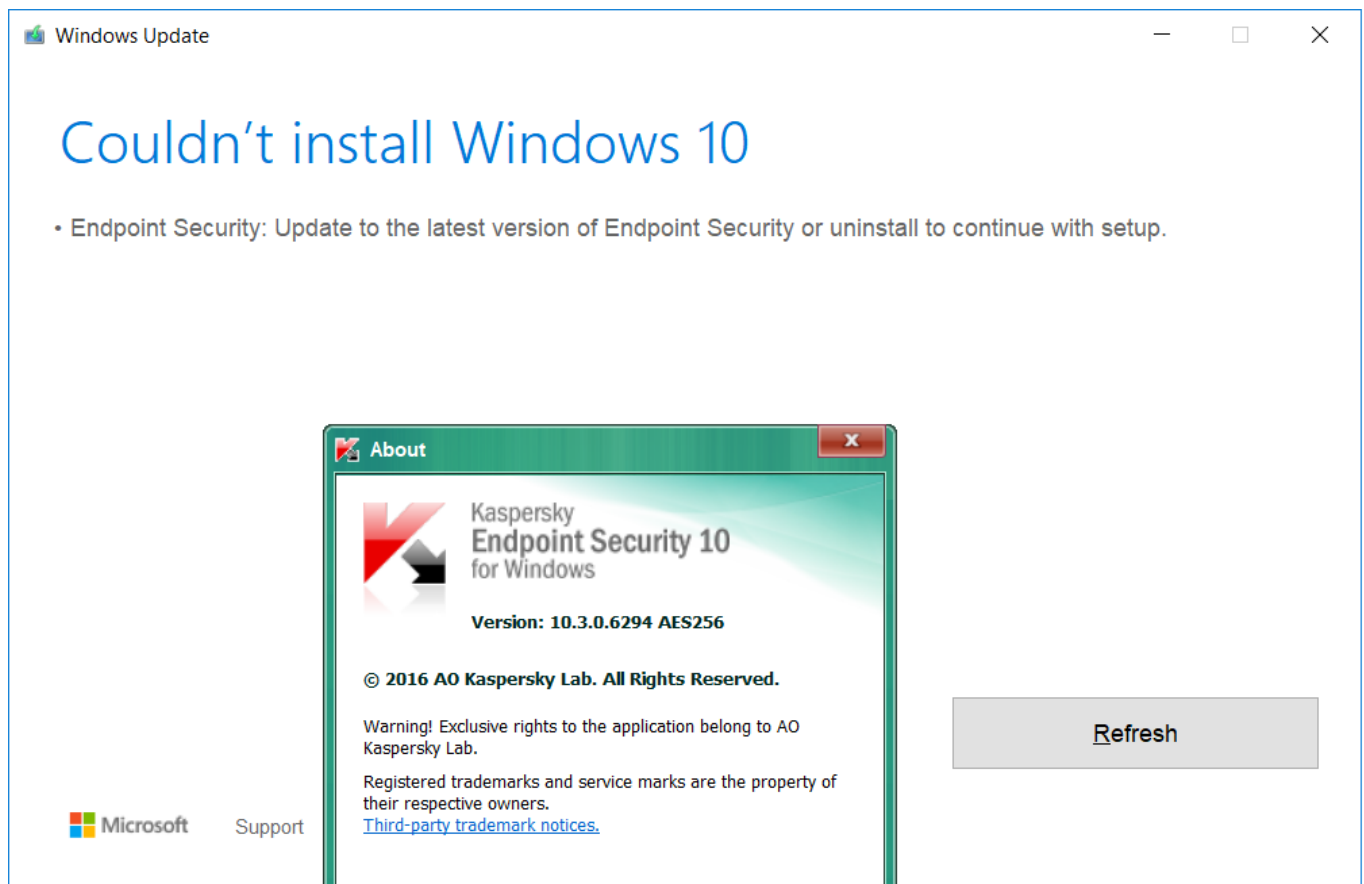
Windows Update

Couldn’t install Windows 10

• Endpoint Security: Update to the latest version of Endpoint Security or uninstall to continue with setup.

About

Kaspersky
Endpoint Security 10
for Windows

Version: 10.3.0.6294 AES256

© 2016 AO Kaspersky Lab. All Rights Reserved.

Warning! Exclusive rights to the application belong to AO Kaspersky Lab.

Registered trademarks and service marks are the property of their respective owners.
Third-party trademark notices.

Refresh

Microsoft

Support